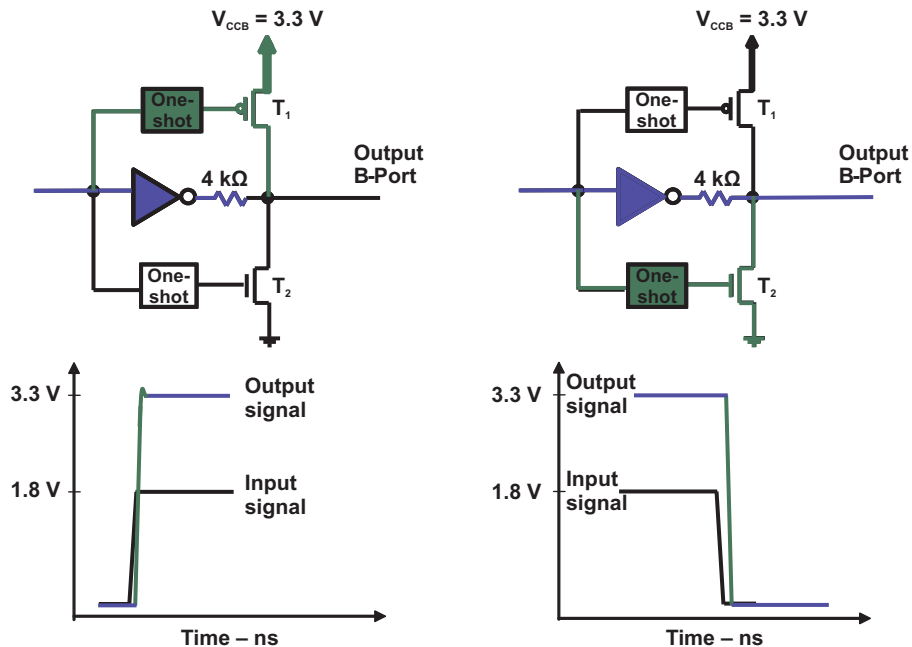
$V_{CCB}$ = 3.3 V

One-shot

$T_1$

Output B-Port

4 kΩ

One-shot

$T_2$

3.3 V

Output signal

1.8 V

Input signal

Time – ns

$V_{CCB}$ = 3.3 V

One-shot

$T_1$

Output B-Port

4 kΩ

One-shot

$T_2$

3.3 V

Output signal

1.8 V

Input signal

Time – ns